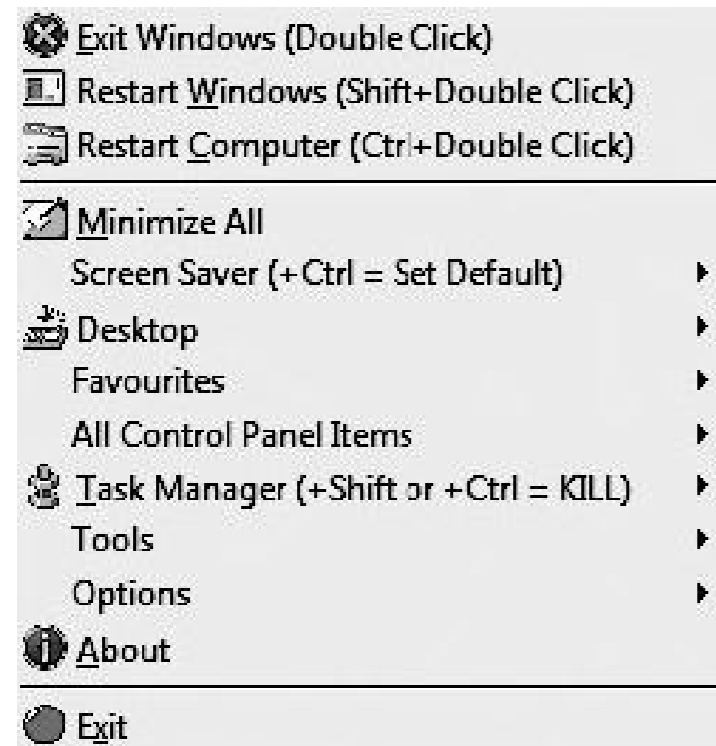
Exit Windows (Double Click)
Restart Windows (Shift+Double Click)
Restart Computer (Ctrl+Double Click)

Minimize All
Screen Saver (+Ctrl = Set Default)
Desktop
Favourites
All Control Panel Items
Task Manager (+Shift or +Ctrl = KILL)
Tools
Options
About

Exit